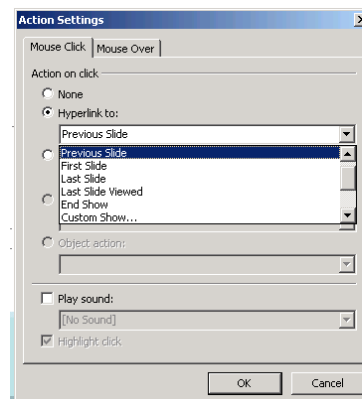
Action Settings

Mouse Click | Mouse Over

Action on click

None

Hyperlink to:

Previous Slide

Previous Slide
First Slide
Last Slide
Last Slide Viewed
End Show
Custom Show...

Object action:

Play sound:

[No Sound]

Highlight click

OK

Cancel